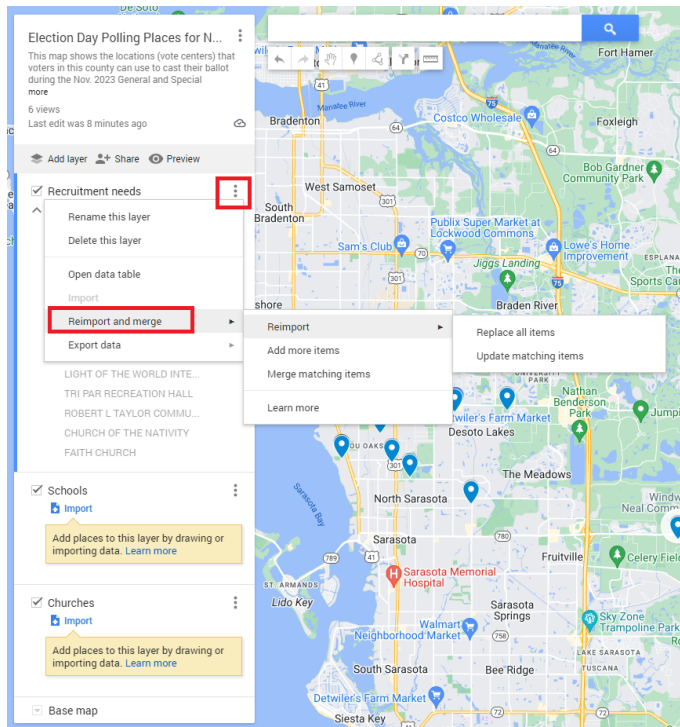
Election Day Polling Places for N...

This map shows the locations (vote centers) that voters in this county can use to cast their ballot during the Nov. 2023 General and Special
more

6 views
Last edit was 8 minutes ago

Add layer Share Preview

Recruitment needs

Rename this layer
Delete this layer
Open data table
Import
Reimport and merge
Export data

Reimport
Add more items
Merge matching items
Learn more

Replace all items
Update matching items

LIGHT OF THE WORLD INTE...
TRI PAR RECREATION HALL
ROBERT L TAYLOR COMMU...
CHURCH OF THE NATIVITY
FAITH CHURCH

Schools
Import
Add places to this layer by drawing or importing data. Learn more

Churches
Import
Add places to this layer by drawing or importing data. Learn more

Base map

De Soto
Fort Hamer
Manatee River
Bradenton
Costco Wholesale
Foxleigh
Bob Gardner Community Park
West Samoset
South Bradenton
Publix Super Market at Lockwood Commons
Sam's Club
Lowe's Home Improvement
Jiggs Landing
Braden River
Sports Ca
shore
Nathan Benderson Park
Detwiler's Farm Market
Desoto Lakes
Jumpi
The Meadows
North Sarasota
Windw
Neal Comm
Sarasota Bay
Sarasota
Fruitville
Celery Field
ST. ARMANDS
Sarasota Memorial Hospital
Lido Key
Sarasota Springs
Sky Zone Trampoline Park
Walmart Neighborhood Market
South Sarasota
Bee Ridge
Detwiler's Farm Market
Siesta Key
LAKE SARASOTA
TUSCANA
ESPLANA